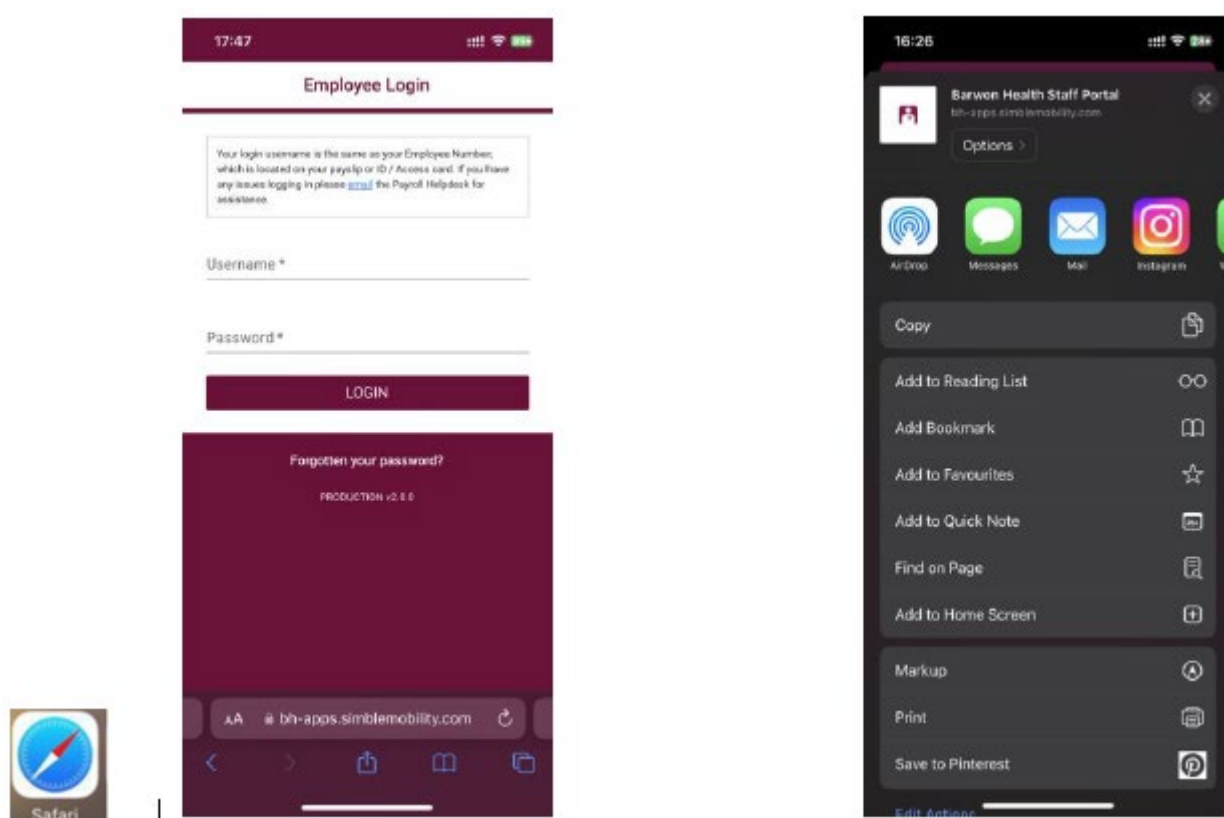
Safari

17:47

Employee Login

Your login username is the same as your Employee Number, which is located on your payslip or ID / Access card. If you have any issues logging in please email the Payroll Helpdesk for assistance.

Username *

Password *

LOGIN

Forgotten your password?

PRODUCTION v2.0.0

AA bh-apps.simblemobility.com

16:26

Barwon Health Staff Portal
bh-apps.simblemobility.com

Options >

AirDrop
Messages
Mail
Instagram

Copy

Add to Reading List

Add Bookmark

Add to Favourites

Add to Quick Note

Find on Page

Add to Home Screen

Markup

Print

Save to Pinterest

Edit Actions